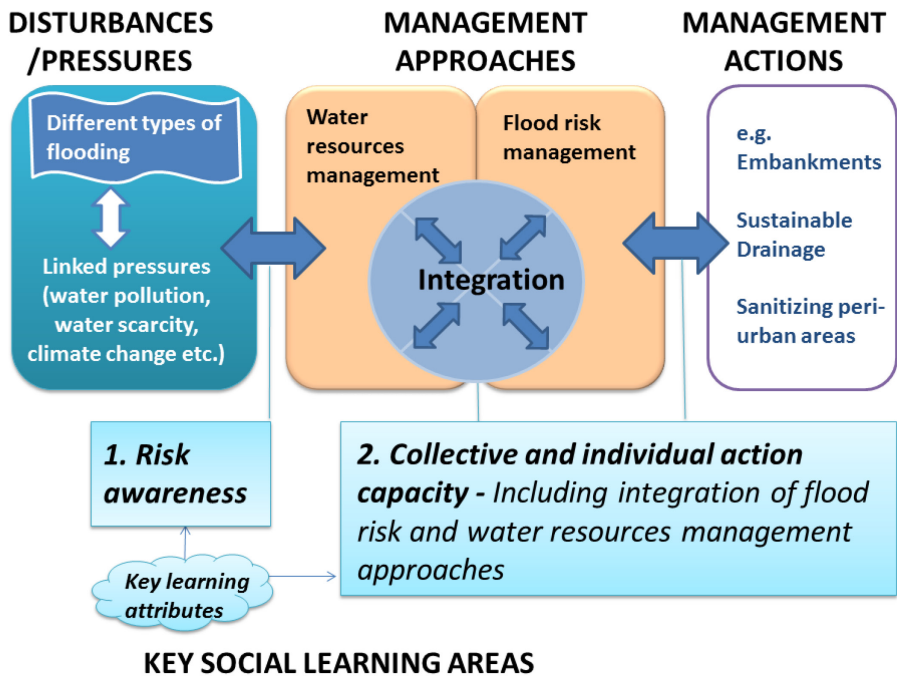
DISTURBANCES /PRESSURES

MANAGEMENT APPROACHES

MANAGEMENT ACTIONS

Different types of flooding

Linked pressures (water pollution, water scarcity, climate change etc.)

Water resources management

Flood risk management

Integration

e.g. Embankments

Sustainable Drainage

Sanitizing peri-urban areas

1. Risk awareness

2. Collective and individual action capacity - Including integration of flood risk and water resources management approaches

Key learning attributes

KEY SOCIAL LEARNING AREAS